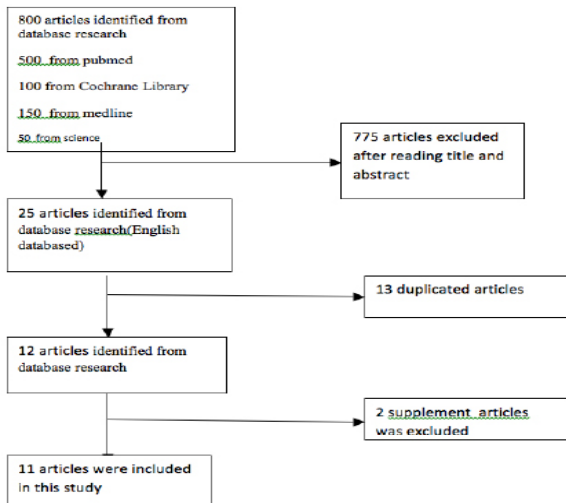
800 articles identified from database research

500 from pubmed

100 from Cochrane Library

150 from medline

50 from science

775 articles excluded after reading title and abstract

25 articles identified from database research(English databased)

13 duplicated articles

12 articles identified from database research

2 supplement articles was excluded

11 articles were included in this study